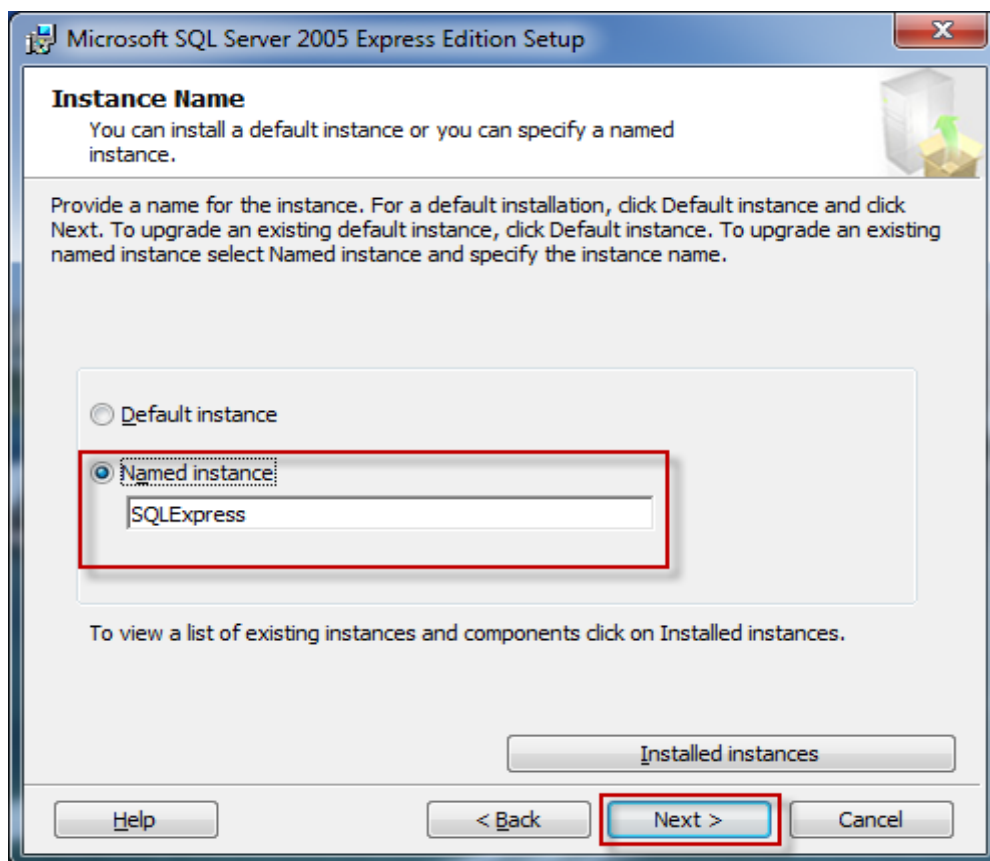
Microsoft SQL Server 2005 Express Edition Setup

Instance Name
You can install a default instance or you can specify a named instance.

Provide a name for the instance. For a default installation, click Default instance and click Next. To upgrade an existing default instance, click Default instance. To upgrade an existing named instance select Named instance and specify the instance name.

Default instance

Named instance

SQLExpress

To view a list of existing instances and components click on Installed instances.

Installed instances

Help

< Back

Next >

Cancel